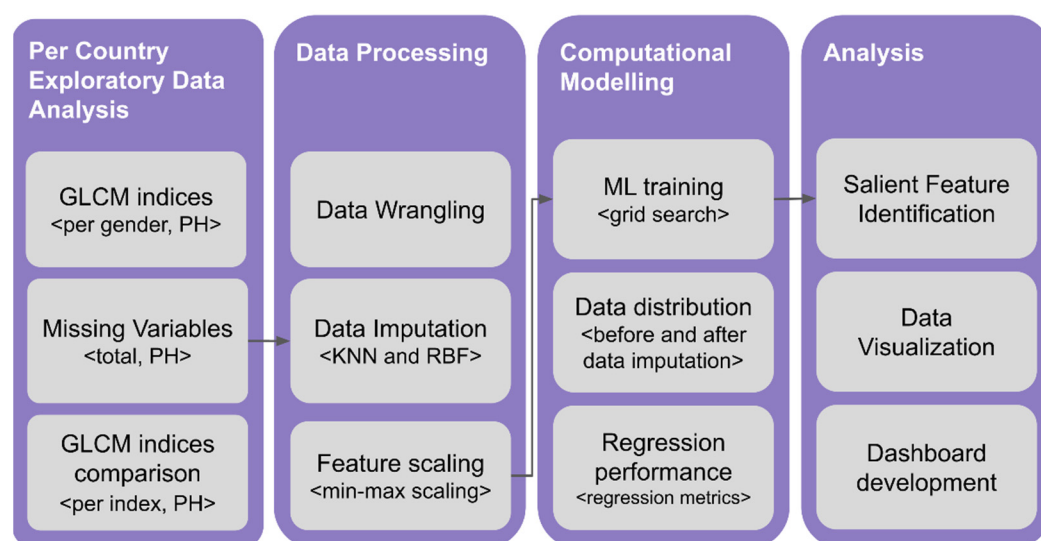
Per Country Exploratory Data Analysis

GLCM indices <per gender, PH>

Missing Variables <total, PH>

GLCM indices comparison <per index, PH>

Data Processing

Data Wrangling

Data Imputation <KNN and RBF>

Feature scaling <min-max scaling>

Computational Modelling

ML training <grid search>

Data distribution <before and after data imputation>

Regression performance <regression metrics>

Analysis

Salient Feature Identification

Data Visualization

Dashboard development